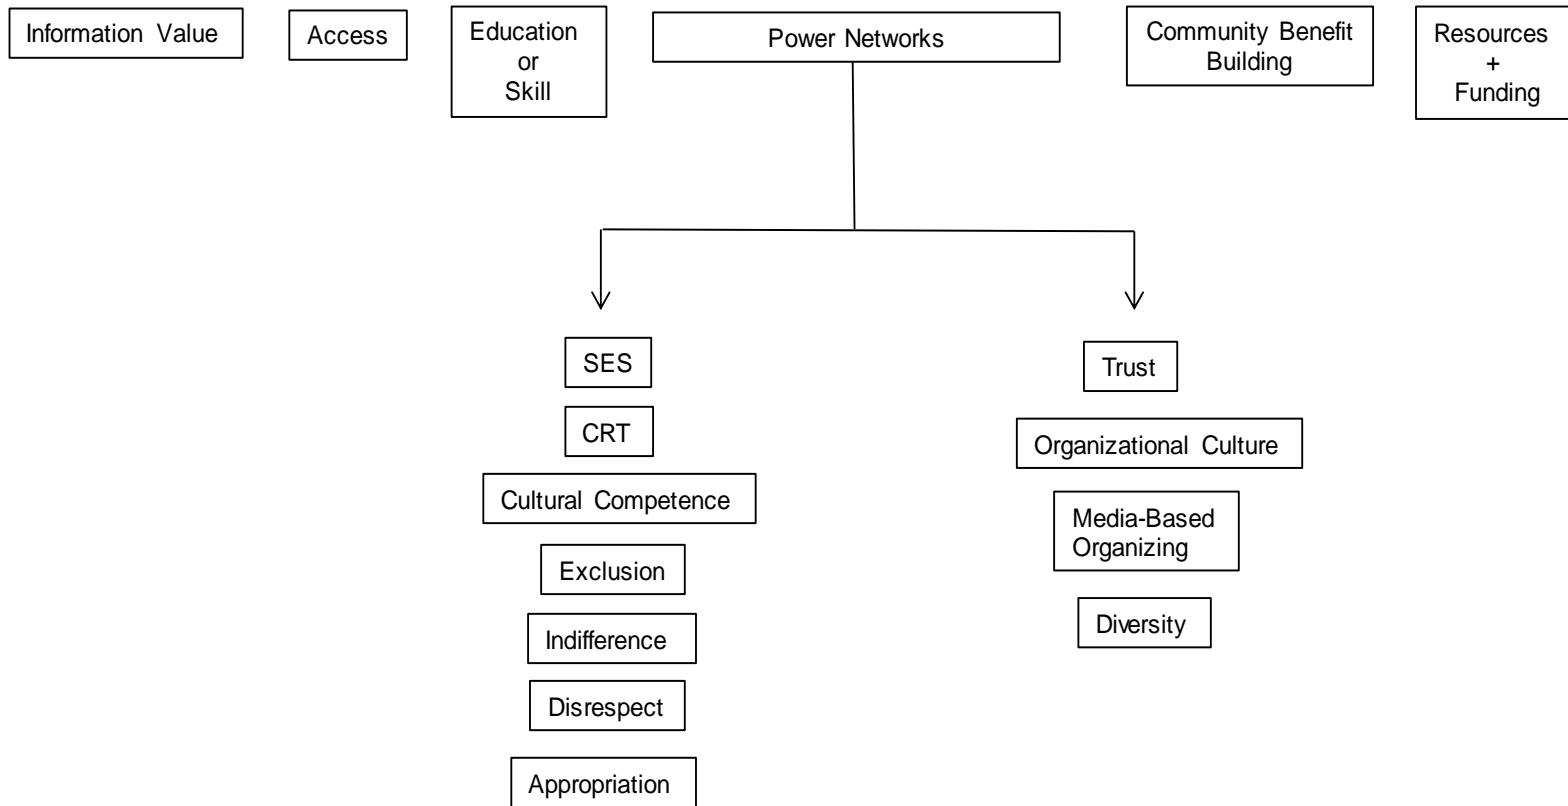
Information Value

Access

Education or Skill

Power Networks

Community Benefit Building

Resources + Funding

SES

CRT

Cultural Competence

Exclusion

Indifference

Disrespect

Appropriation

Trust

Organizational Culture

Media-Based Organizing

Diversity